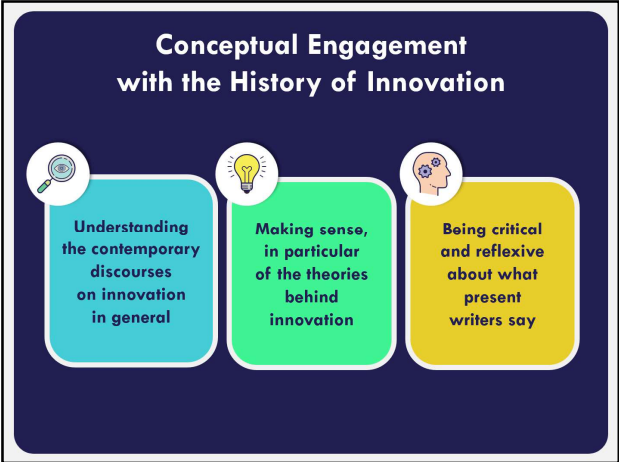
Conceptual Engagement with the History of Innovation

Understanding the contemporary discourses on innovation in general

Making sense, in particular of the theories behind innovation

Being critical and reflexive about what present writers say